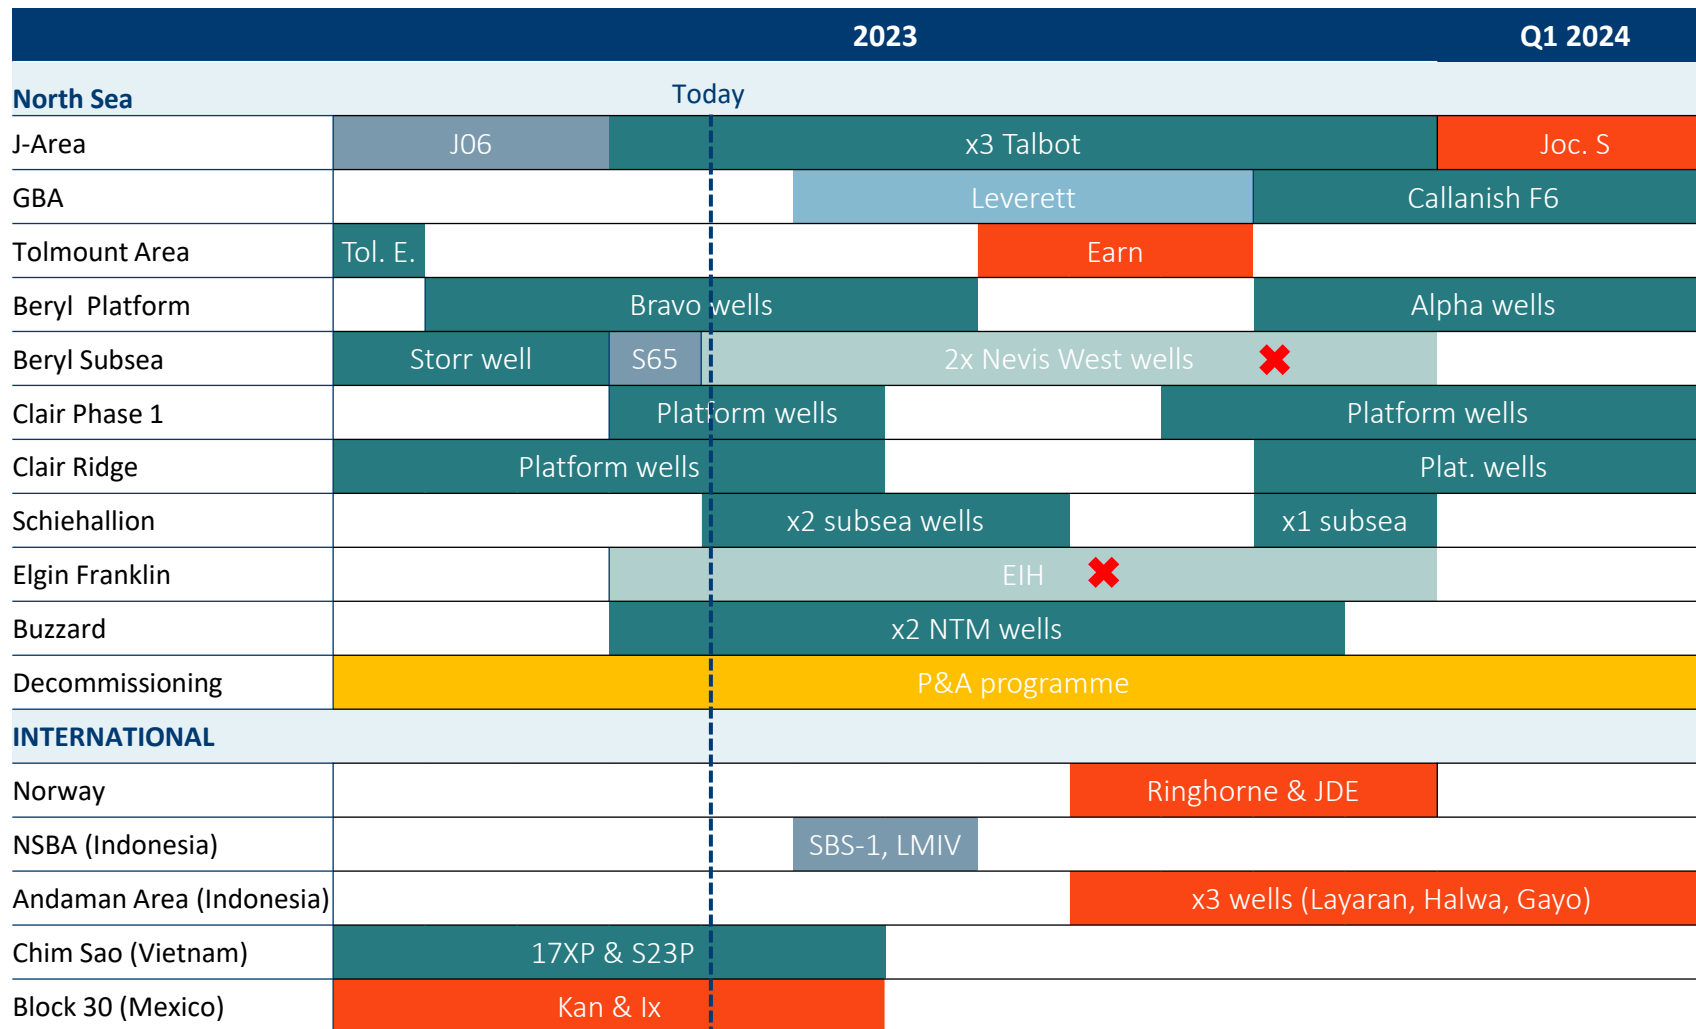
| | 2023 | Q1 2024 |
|---|---|---|
| **North Sea** | Today | |
| J-Area | J06 / x3 Talbot | Joc. S |
| GBA | Leverett | Callanish F6 |
| Tolmount Area | Tol. E. / Earn | |
| Beryl Platform | Bravo wells | Alpha wells |
| Beryl Subsea | Storr well / S65 / 2x Nevis West wells | |
| Clair Phase 1 | Platform wells | Platform wells |
| Clair Ridge | Platform wells | Plat. wells |
| Schiehallion | x2 subsea wells / x1 subsea | |
| Elgin Franklin | EIH | |
| Buzzard | x2 NTM wells | |
| Decommissioning | P&A programme | |
| **INTERNATIONAL** | | |
| Norway | Ringhorne & JDE | |
| NSBA (Indonesia) | SBS-1, LMIV | |
| Andaman Area (Indonesia) | x3 wells (Layaran, Halwa, Gayo) | |
| Chim Sao (Vietnam) | 17XP & S23P | |
| Block 30 (Mexico) | Kan & Ix | |